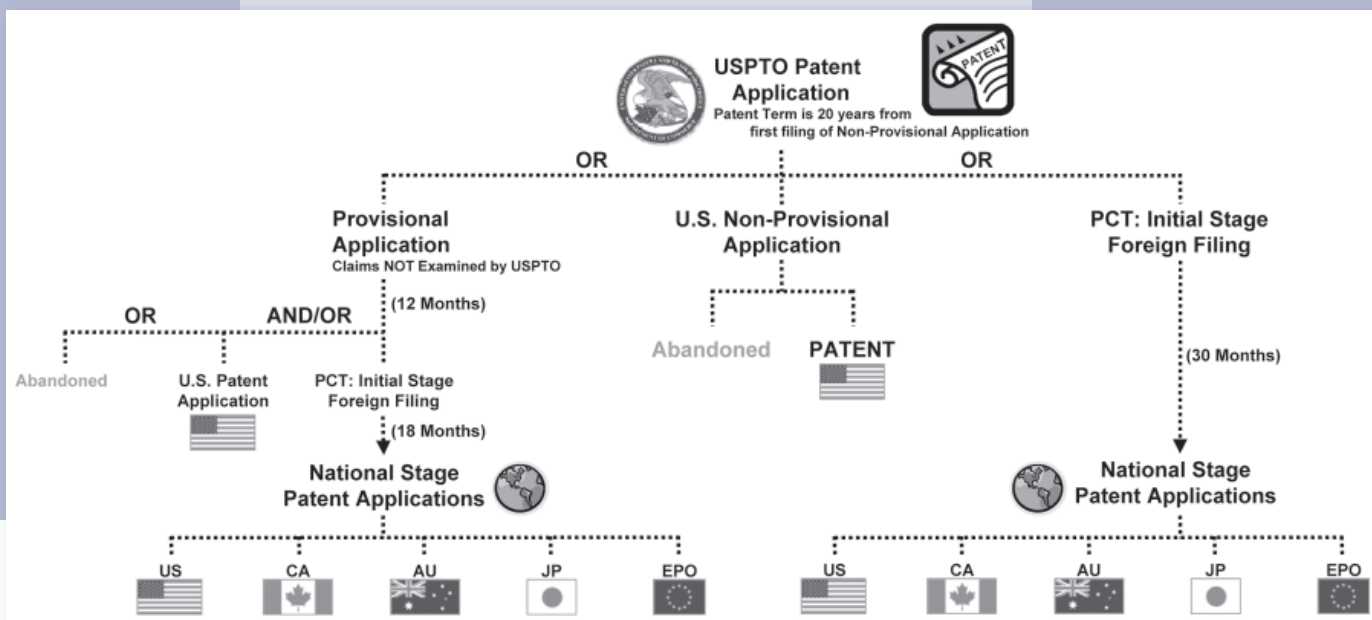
USPTO Patent Application
Patent Term is 20 years from first filing of Non-Provisional Application

PATENT

OR

OR

Provisional Application
Claims NOT Examined by USPTO

U.S. Non-Provisional Application

PCT: Initial Stage Foreign Filing

(12 Months)

OR

AND/OR

Abandoned

PATENT

(30 Months)

Abandoned

U.S. Patent Application

PCT: Initial Stage Foreign Filing

(18 Months)

National Stage Patent Applications

National Stage Patent Applications

US

CA

AU

JP

EPO

US

CA

AU

JP

EPO